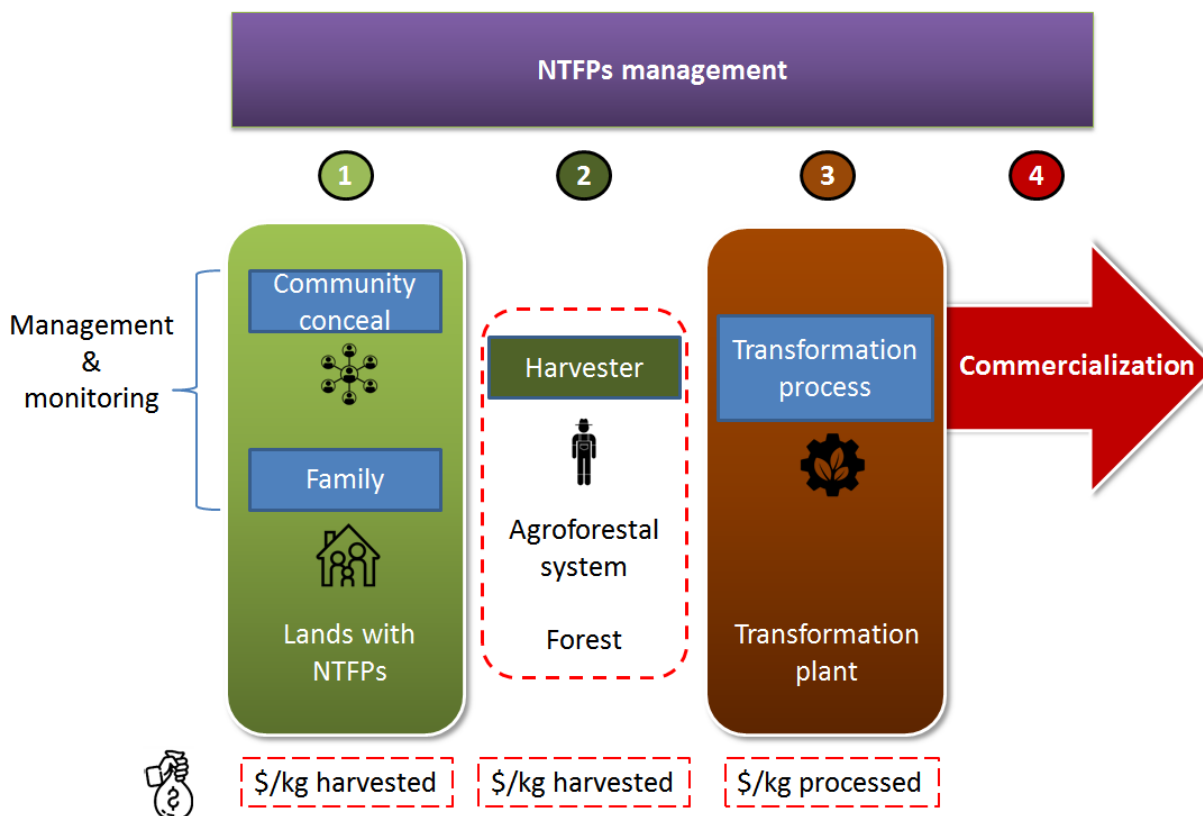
NTFPs management

1

2

3

4

Management & monitoring

Community conceal

Family

Lands with NTFPs

Harvester

Agroforestal system

Forest

Transformation process

Transformation plant

Commercialization

$/kg harvested

$/kg harvested

$/kg processed